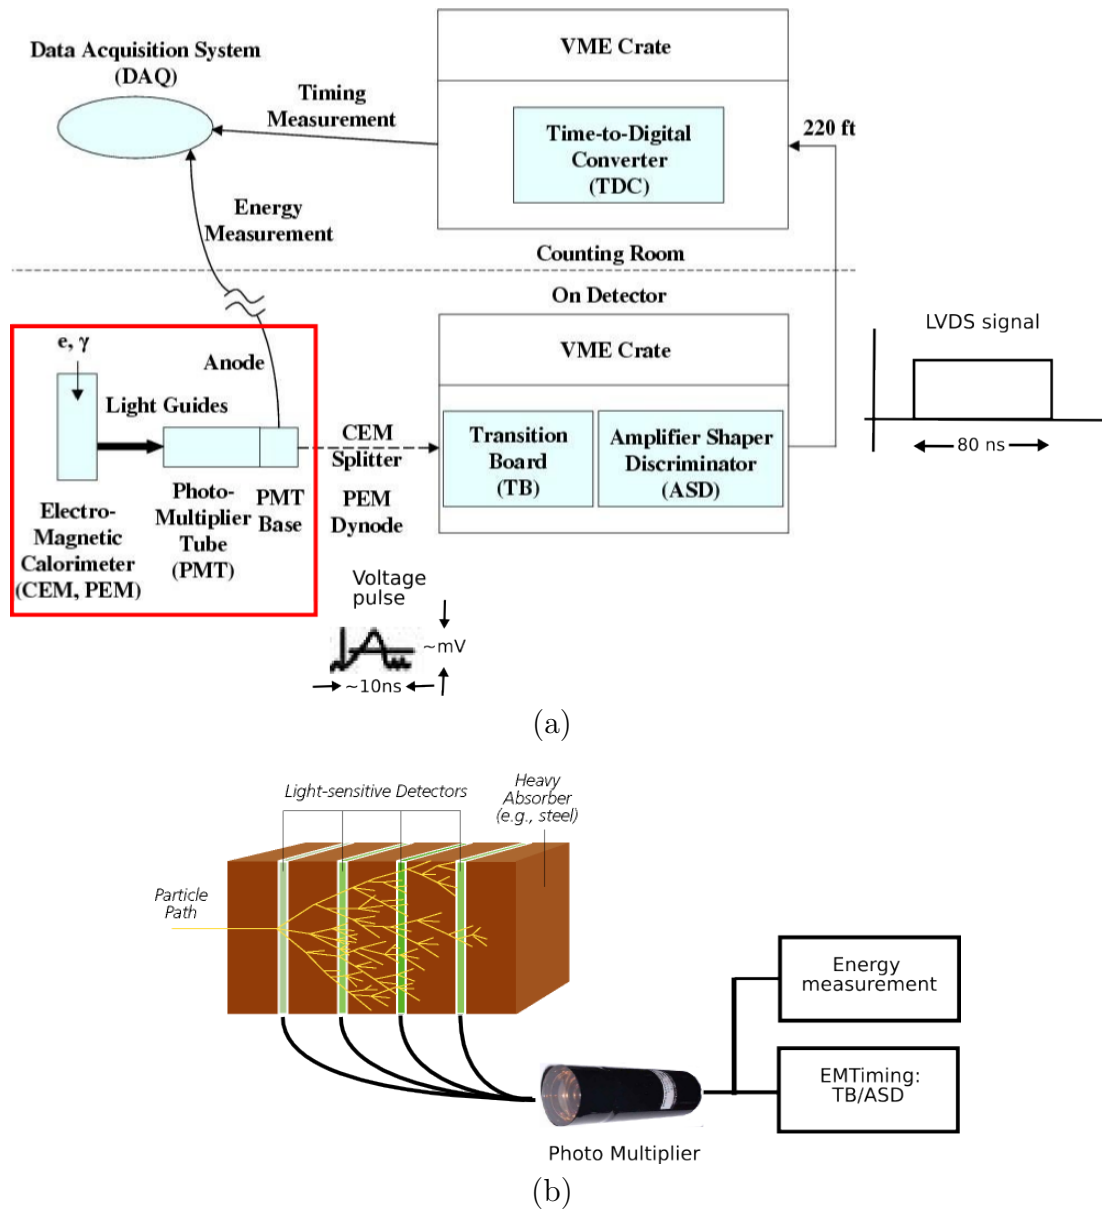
Data Acquisition System
(DAQ)

Timing
Measurement

VME Crate

Time-to-Digital
Converter
(TDC)

220 ft

Energy
Measurement

Counting Room

On Detector

e, $\gamma$

Anode

VME Crate

LVDS signal

Light Guides

CEM
Splitter

Transition
Board
(TB)

Amplifier Shaper
Discriminator
(ASD)

80 ns

PEM
Dynode

Electro-
Magnetic
Calorimeter
(CEM, PEM)

Photo-
Multiplier
Tube
(PMT)

PMT
Base

Voltage
pulse

~mV

~10ns

(a)

Light-sensitive Detectors

Heavy
Absorber
(e.g., steel)

Particle
Path

Energy
measurement

EMTiming:
TB/ASD

Photo Multiplier

(b)